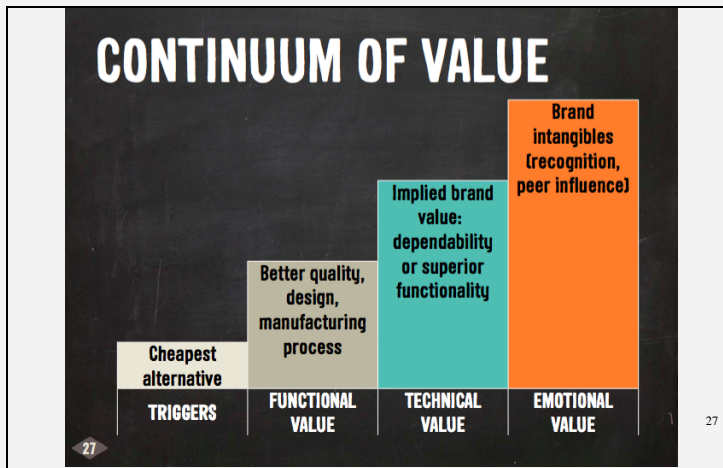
CONTINUUM OF VALUE

Cheapest alternative

Better quality, design, manufacturing process

Implied brand value: dependability or superior functionality

Brand intangibles (recognition, peer influence)

| TRIGGERS | FUNCTIONAL VALUE | TECHNICAL VALUE | EMOTIONAL VALUE |
|---|---|---|---|

27

27